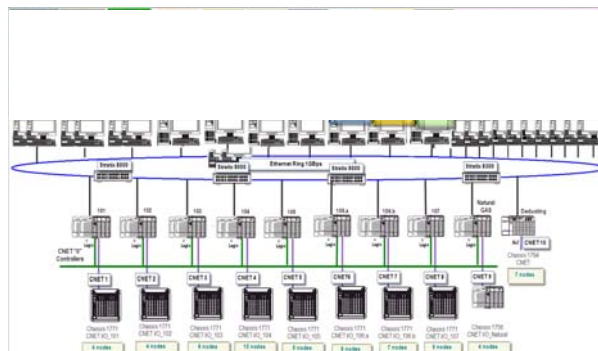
Stratix 8000
Stratix 8000
Ethernet Ring 1GBps
Stratix 8000
Stratix 8000

101
102
103
104
105
106 A
106 B
107
Natural GAS
Deducting

CNET "0" Controllers

CNET 1
CNET 2
CNET 3
CNET 4
CNET 5
CNET6
CNET 7
CNET 8
CNET 9
CNET10

Chassis 1771 CNET IO_101
Chassis 1771 CNET IO_102
Chassis 1771 CNET IO_103
Chassis 1771 CNET IO_104
Chassis 1771 CNET IO_105
Chassis 1771 CNET IO_106 A
Chassis 1771 CNET IO_106 B
Chassis 1771 CNET IO_107
Chassis 1756 CNET IO_Natural
Chassis 1756 CNET

6 nodes
6 nodes
8 nodes
10 nodes
6 nodes
8 nodes
7 nodes
8 nodes
4 nodes
7 nodes